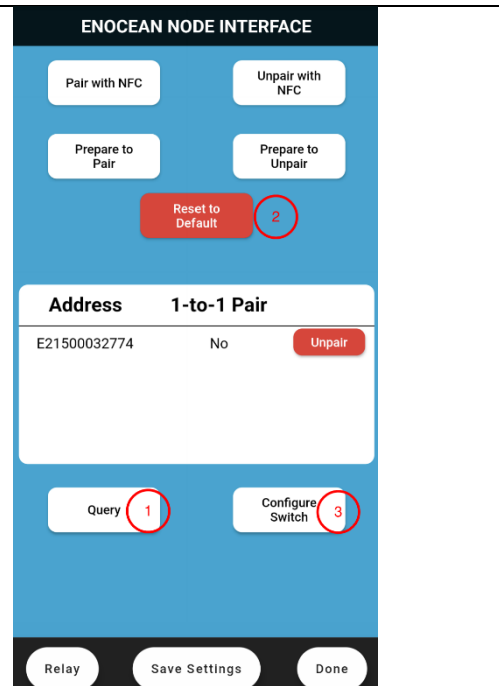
ENOCEAN NODE INTERFACE

Pair with NFC

Unpair with NFC

Prepare to Pair

Prepare to Unpair

Reset to Default

2

| Address | 1-to-1 Pair | |
|---|---|---|
| E21500032774 | No | Unpair |

Query

1

Configure Switch

3

Relay

Save Settings

Done